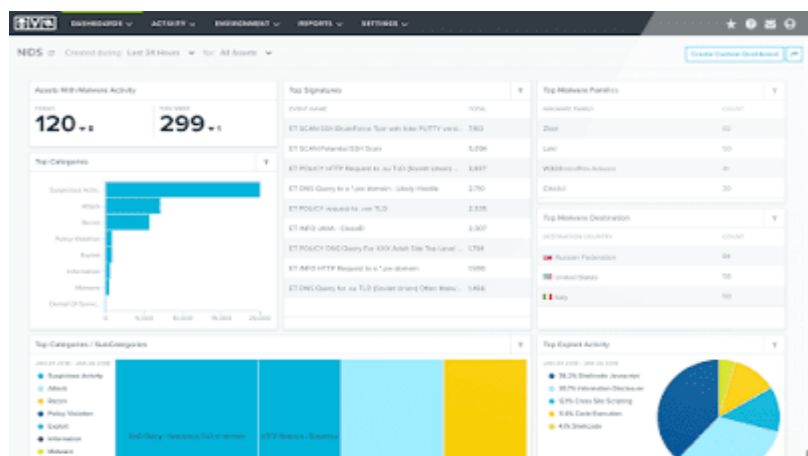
DASHBOARDS ∨   ACTIVITY ∨   ENVIRONMENT ∨   REPORTS ∨   SETTINGS ∨

NIDS ∨   Created during: Last 24 Hours ∨   for: All Assets ∨

Create Custom Dashboard

Assets With Malware Activity
TODAY
120
THIS WEEK
299

Top Categories
Suspicious Activ.
Attack
Recon
Policy Violation
Exploit
Information
Malware
Denial Of Servic.
0   5,000   10,000   15,000   20,000

Top Signatures
EVENT NAME   TOTAL
ET SCAN SSH BruteForce Tool with fake PUTTY versi...   7,163
ET SCAN Potential SSH Scan   5,096
ET POLICY HTTP Request to .su TLD (Soviet Union)...   3,837
ET DNS Query to a *.pw domain - Likely Hostile   2,750
ET POLICY request to .xxx TLD   2,535
ET INFO JAVA - ClassID   2,307
ET POLICY DNS Query For XXX Adult Site Top Level...   1,784
ET INFO HTTP Request to a *.pw domain   1,590
ET DNS Query to .su TLD (Soviet Union) Often Malw...   1,468

Top Malware Families
MALWARE FAMILY   COUNT
Zbot   32
Lax   30
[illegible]   31
Citadel   30

Top Malware Destination
DESTINATION COUNTRY   COUNT
Russian Federation   34
United States   58
Italy   30

Top Categories / SubCategories
Suspicious Activity
Attack
Recon
Policy Violation
Exploit
Information
Malware

Top Exploit Activity
38.2% Shellcode Javascript
30.7% Information Disclosure
12.1% Cross Site Scripting
11.6% Code Execution
4.0% Shellcode